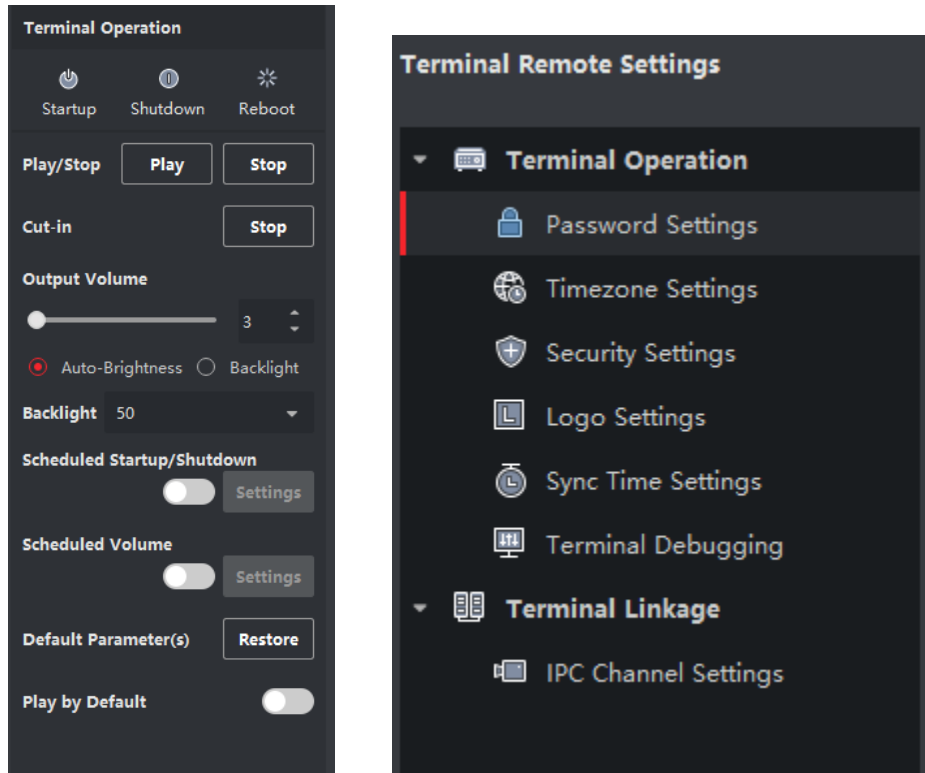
Terminal Operation

Startup Shutdown Reboot

Play/Stop Play Stop

Cut-in Stop

Output Volume

3

Auto-Brightness Backlight

Backlight 50

Scheduled Startup/Shutdown

Settings

Scheduled Volume

Settings

Default Parameter(s) Restore

Play by Default

Terminal Remote Settings

Terminal Operation

Password Settings

Timezone Settings

Security Settings

Logo Settings

Sync Time Settings

Terminal Debugging

Terminal Linkage

IPC Channel Settings